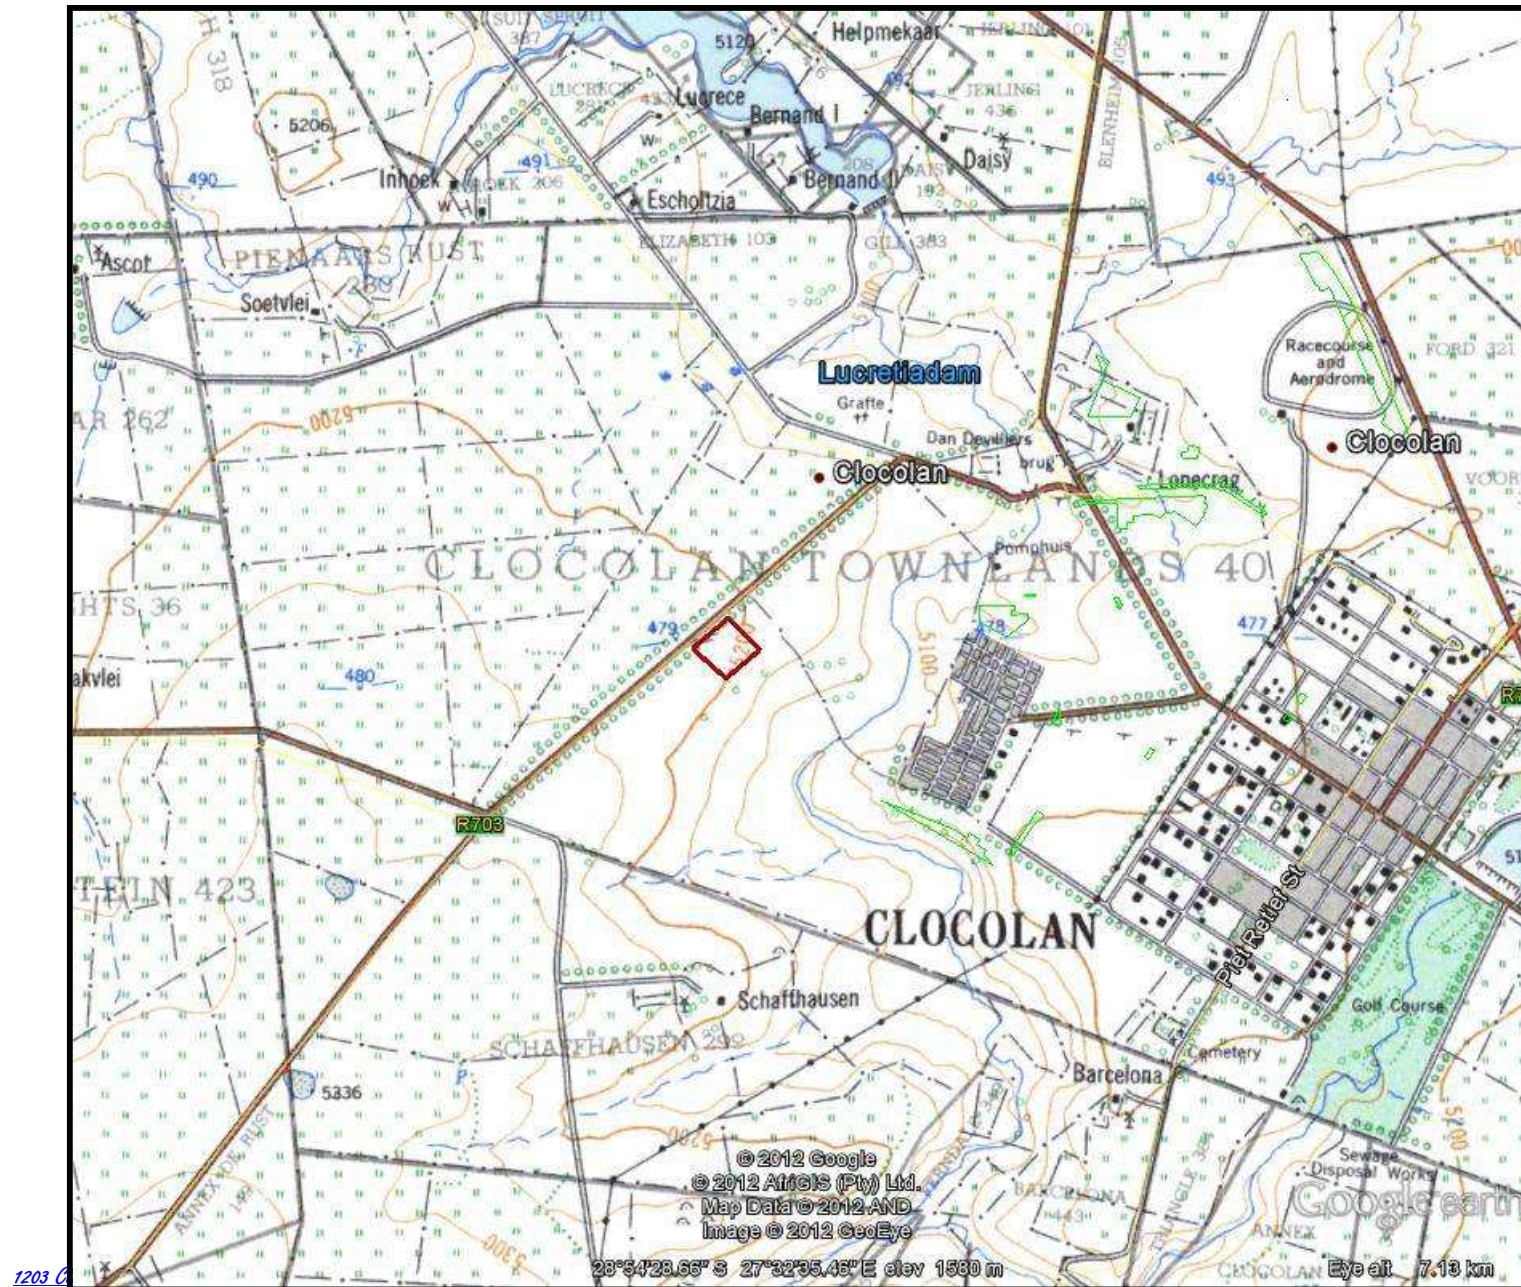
H 318
SUID SERDIT 387
5120
Helpmekaar
JERLING 101
LUCRECE 281
Lucrece
Bernand I
JERLING 436
5206
Inhoek
HOEK 306
491
208
Daisy
DAISY 192
490
Bernand II
Escholtzia
493
BLENHEIM 105
Ascot
PIENAARS RUST
ELIZABETH 103
GILL 383
Soetvlei
280
Lucretiadam
Racecourse and Aerodrome
FORD 321
Grafte
AR 262
5200
Dan Devilliers
brug
Clocolan
Clocolan
Lonecrag
VOOR
CLOCOLAN TOWNLANDS 40
Pomphuis
HTS 36
479
477
478
5100
akvlei
480
R703
TEIN 423
CLOCOLAN
Piet Retief St
Schaffhausen
SCHAFFHAUSEN 292
Golf Course
Cemetery
5336
Barcelona
5200
© 2012 Google
© 2012 AfriGIS (Pty) Ltd.
Map Data © 2012 AND
Image © 2012 GeoEye
Sewage Disposal Works
BARCELONA 443
ANNEX
5300
CLOCOLAN
Google earth
1203
28°54'28.66" S 27°32'35.45" E elev 1580 m
Eye alt 7.13 km